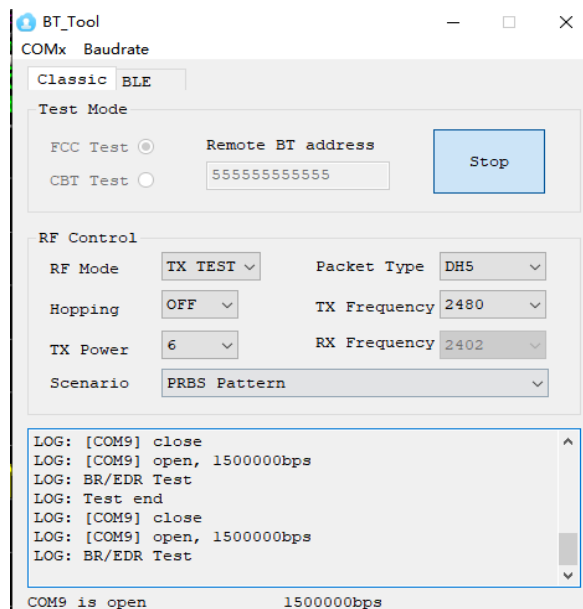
BT_Tool

COMx Baudrate

Classic BLE

Test Mode

FCC Test

CBT Test

Remote BT address

555555555555

Stop

RF Control

RF Mode TX TEST

Packet Type DH5

Hopping OFF

TX Frequency 2480

TX Power 6

RX Frequency 2402

Scenario PRBS Pattern

LOG: [COM9] close
LOG: [COM9] open, 1500000bps
LOG: BR/EDR Test
LOG: Test end
LOG: [COM9] close
LOG: [COM9] open, 1500000bps
LOG: BR/EDR Test

COM9 is open 1500000bps